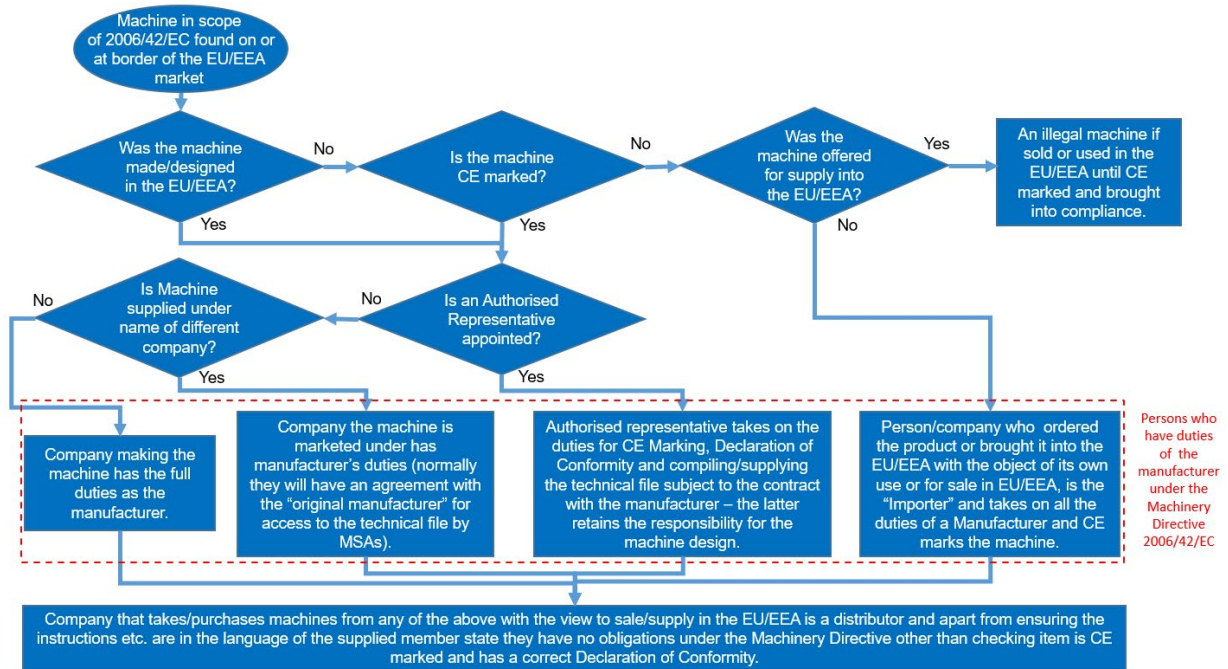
Machine in scope of 2006/42/EC found on or at border of the EU/EEA market

Was the machine made/designed in the EU/EEA?

No

Is the machine CE marked?

No

Was the machine offered for supply into the EU/EEA?

Yes

An illegal machine if sold or used in the EU/EEA until CE marked and brought into compliance.

Yes

Yes

No

Is Machine supplied under name of different company?

No

Is an Authorised Representative appointed?

No

Yes

Yes

Company making the machine has the full duties as the manufacturer.

Company the machine is marketed under has manufacturer's duties (normally they will have an agreement with the "original manufacturer" for access to the technical file by MSAs).

Authorised representative takes on the duties for CE Marking, Declaration of Conformity and compiling/supplying the technical file subject to the contract with the manufacturer – the latter retains the responsibility for the machine design.

Person/company who ordered the product or brought it into the EU/EEA with the object of its own use or for sale in EU/EEA, is the "Importer" and takes on all the duties of a Manufacturer and CE marks the machine.

Persons who have duties of the manufacturer under the Machinery Directive 2006/42/EC

Company that takes/purchases machines from any of the above with the view to sale/supply in the EU/EEA is a distributor and apart from ensuring the instructions etc. are in the language of the supplied member state they have no obligations under the Machinery Directive other than checking item is CE marked and has a correct Declaration of Conformity.